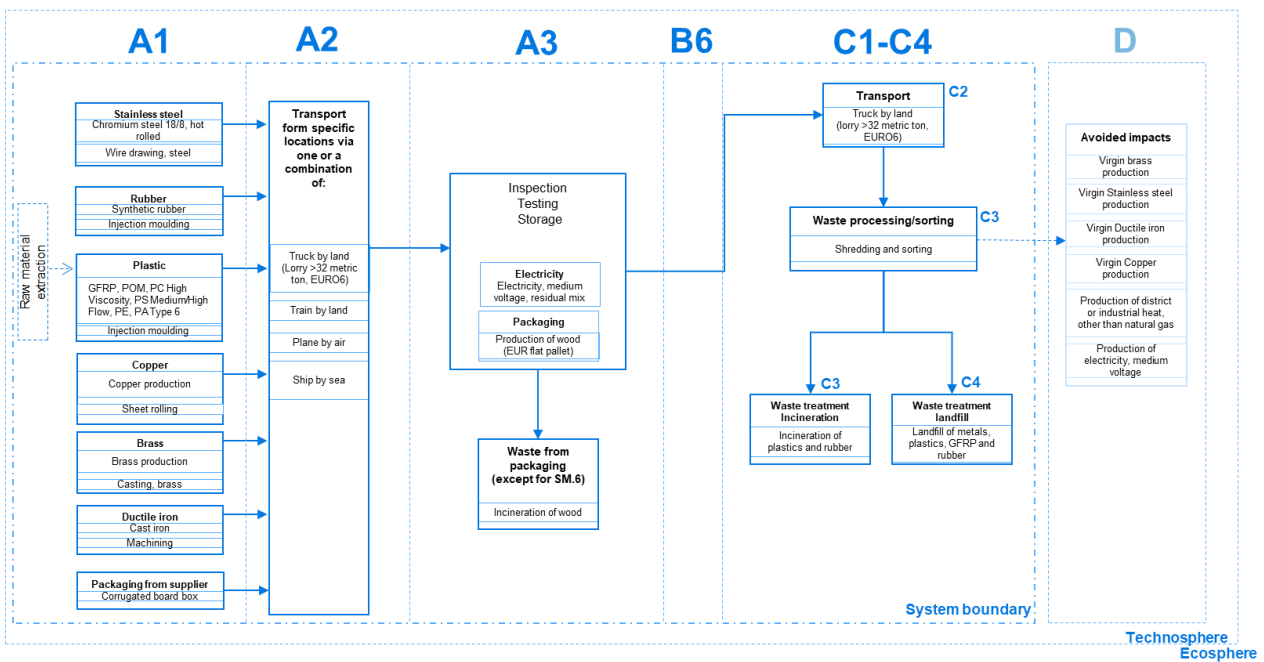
A1

A2

A3

B6

C1-C4

D

Raw material extraction

Stainless steel
Chromium steel 18/8, hot rolled
Wire drawing, steel

Rubber
Synthetic rubber
Injection moulding

Plastic
GFRP, POM, PC High Viscosity, PS Medium/High Flow, PE, PA Type 6
Injection moulding

Copper
Copper production
Sheet rolling

Brass
Brass production
Casting, brass

Ductile iron
Cast iron
Machining

Packaging from supplier
Corrugated board box

Transport form specific locations via one or a combination of:
Truck by land (Lorry >32 metric ton, EURO6)
Train by land
Plane by air
Ship by sea

Inspection
Testing
Storage

Electricity
Electricity, medium voltage, residual mix

Packaging
Production of wood (EUR flat pallet)

Waste from packaging (except for SM.6)
Incineration of wood

Transport
C2
Truck by land (lorry >32 metric ton, EURO6)

Waste processing/sorting
C3
Shredding and sorting

C3
Waste treatment Incineration
Incineration of plastics and rubber

C4
Waste treatment landfill
Landfill of metals, plastics, GFRP and rubber

Avoided impacts
Virgin brass production
Virgin Stainless steel production
Virgin Ductile iron production
Virgin Copper production
Production of district or industrial heat, other than natural gas
Production of electricity, medium voltage

System boundary
Technosphere
Ecosphere